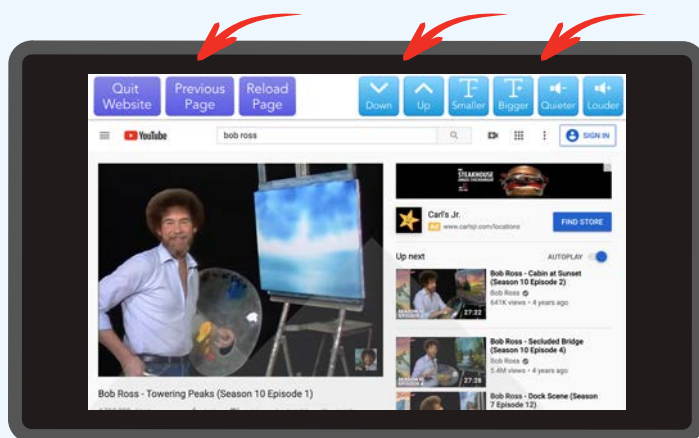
Quit Website
Previous Page
Reload Page
Down
Up
Smaller
Bigger
Quieter
Louder

YouTube
bob ross
SIGN IN

STEAKHOUSE
Carl's Jr.
Ad www.carlsjr.com/locations
FIND STORE

Up next
AUTOPLAY

Bob Ross - Cabin at Sunset (Season 10 Episode 2)
Bob Ross
647K views • 4 years ago
27:22

Bob Ross - Secluded Bridge (Season 10 Episode 4)
Bob Ross
5.4M views • 4 years ago
27:26

Bob Ross - Dock Scene (Season 7 Episode 12)

Bob Ross - Towering Peaks (Season 10 Episode 1)